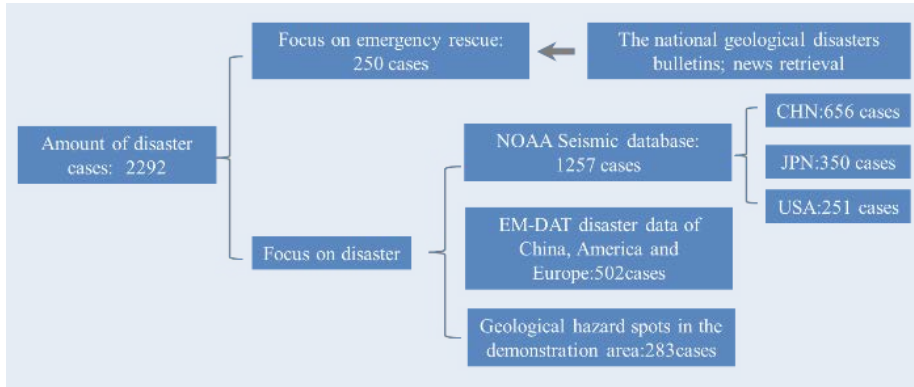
Amount of disaster cases: 2292

Focus on emergency rescue: 250 cases

The national geological disasters bulletins; news retrieval

Focus on disaster

NOAA Seismic database: 1257 cases

CHN:656 cases

JPN:350 cases

USA:251 cases

EM-DAT disaster data of China, America and Europe:502cases

Geological hazard spots in the demonstration area:283cases